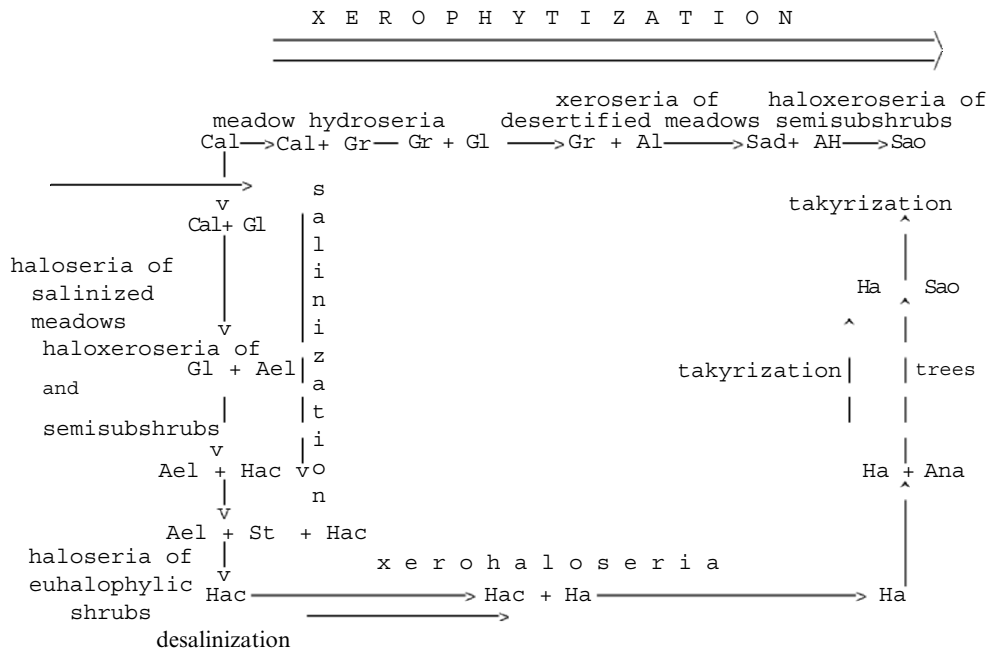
X E R O P H Y T I Z A T I O N

meadow hydroseria
Cal ⟶ Cal + Gr — Gr + Gl ⟶ Gr + Al ⟶ Sad + AH ⟶ Sao

xeroseria of desertified meadows

haloxeroseria of semisubshrubs

s a l i n i z a t i o n

Cal + Gl

haloseria of salinized meadows

haloxeroseria of and semisubshrubs

Gl + Ael

Ael + Hac

Ael + St + Hac

haloseria of euhalophylic shrubs

Hac ⟶ Hac + Ha ⟶ Ha

x e r o h a l o s e r i a

desalinization

takyrization

Ha Sao

takyrization

trees

Ha + Ana